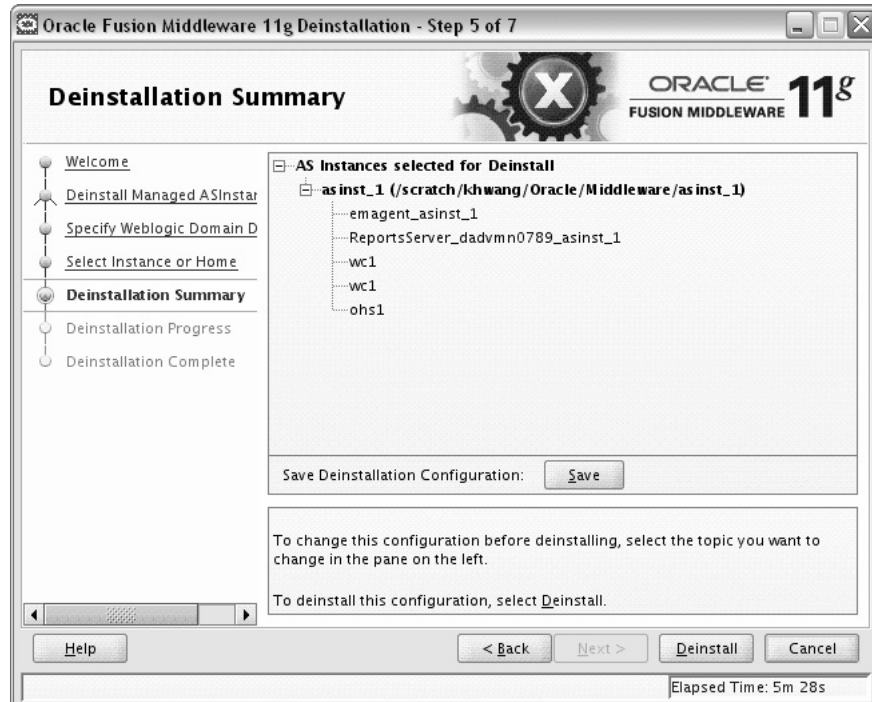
Oracle Fusion Middleware 11g Deinstallation - Step 5 of 7

Deinstallation Summary

ORACLE FUSION MIDDLEWARE 11g

Welcome
Deinstall Managed ASInstar
Specify Weblogic Domain D
Select Instance or Home
Deinstallation Summary
Deinstallation Progress
Deinstallation Complete

AS Instances selected for Deinstall
asinst_1 (/scratch/khwang/Oracle/Middleware/asinst_1)
emagent_asinst_1
ReportsServer_dadvmn0789_asinst_1
wc1
wc1
ohs1

Save Deinstallation Configuration: Save

To change this configuration before deinstalling, select the topic you want to change in the pane on the left.

To deinstall this configuration, select Deinstall.

Help
< Back
Next >
Deinstall
Cancel

Elapsed Time: 5m 28s